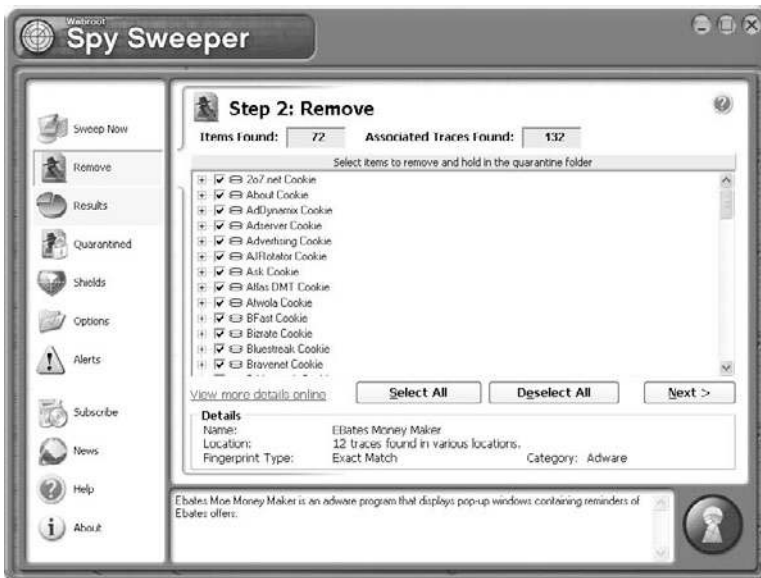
Webroot
Spy Sweeper

Sweep Now
Remove
Results
Quarantined
Shields
Options
Alerts
Subscribe
News
Help
About

Step 2: Remove

Items Found: 72 Associated Traces Found: 132

Select items to remove and hold in the quarantine folder

2o7.net Cookie
About Cookie
AdDynamix Cookie
Adserver Cookie
Advertising Cookie
AJRotator Cookie
Ask Cookie
Atlas DMT Cookie
Atwola Cookie
BFast Cookie
Bizrate Cookie
Bluestreak Cookie
Bravenet Cookie

View more details online

Select All
Deselect All
Next >

Details
Name: EBates Money Maker
Location: 12 traces found in various locations.
Fingerprint Type: Exact Match Category: Adware

Ebates Moe Money Maker is an adware program that displays pop-up windows containing reminders of Ebates offers.